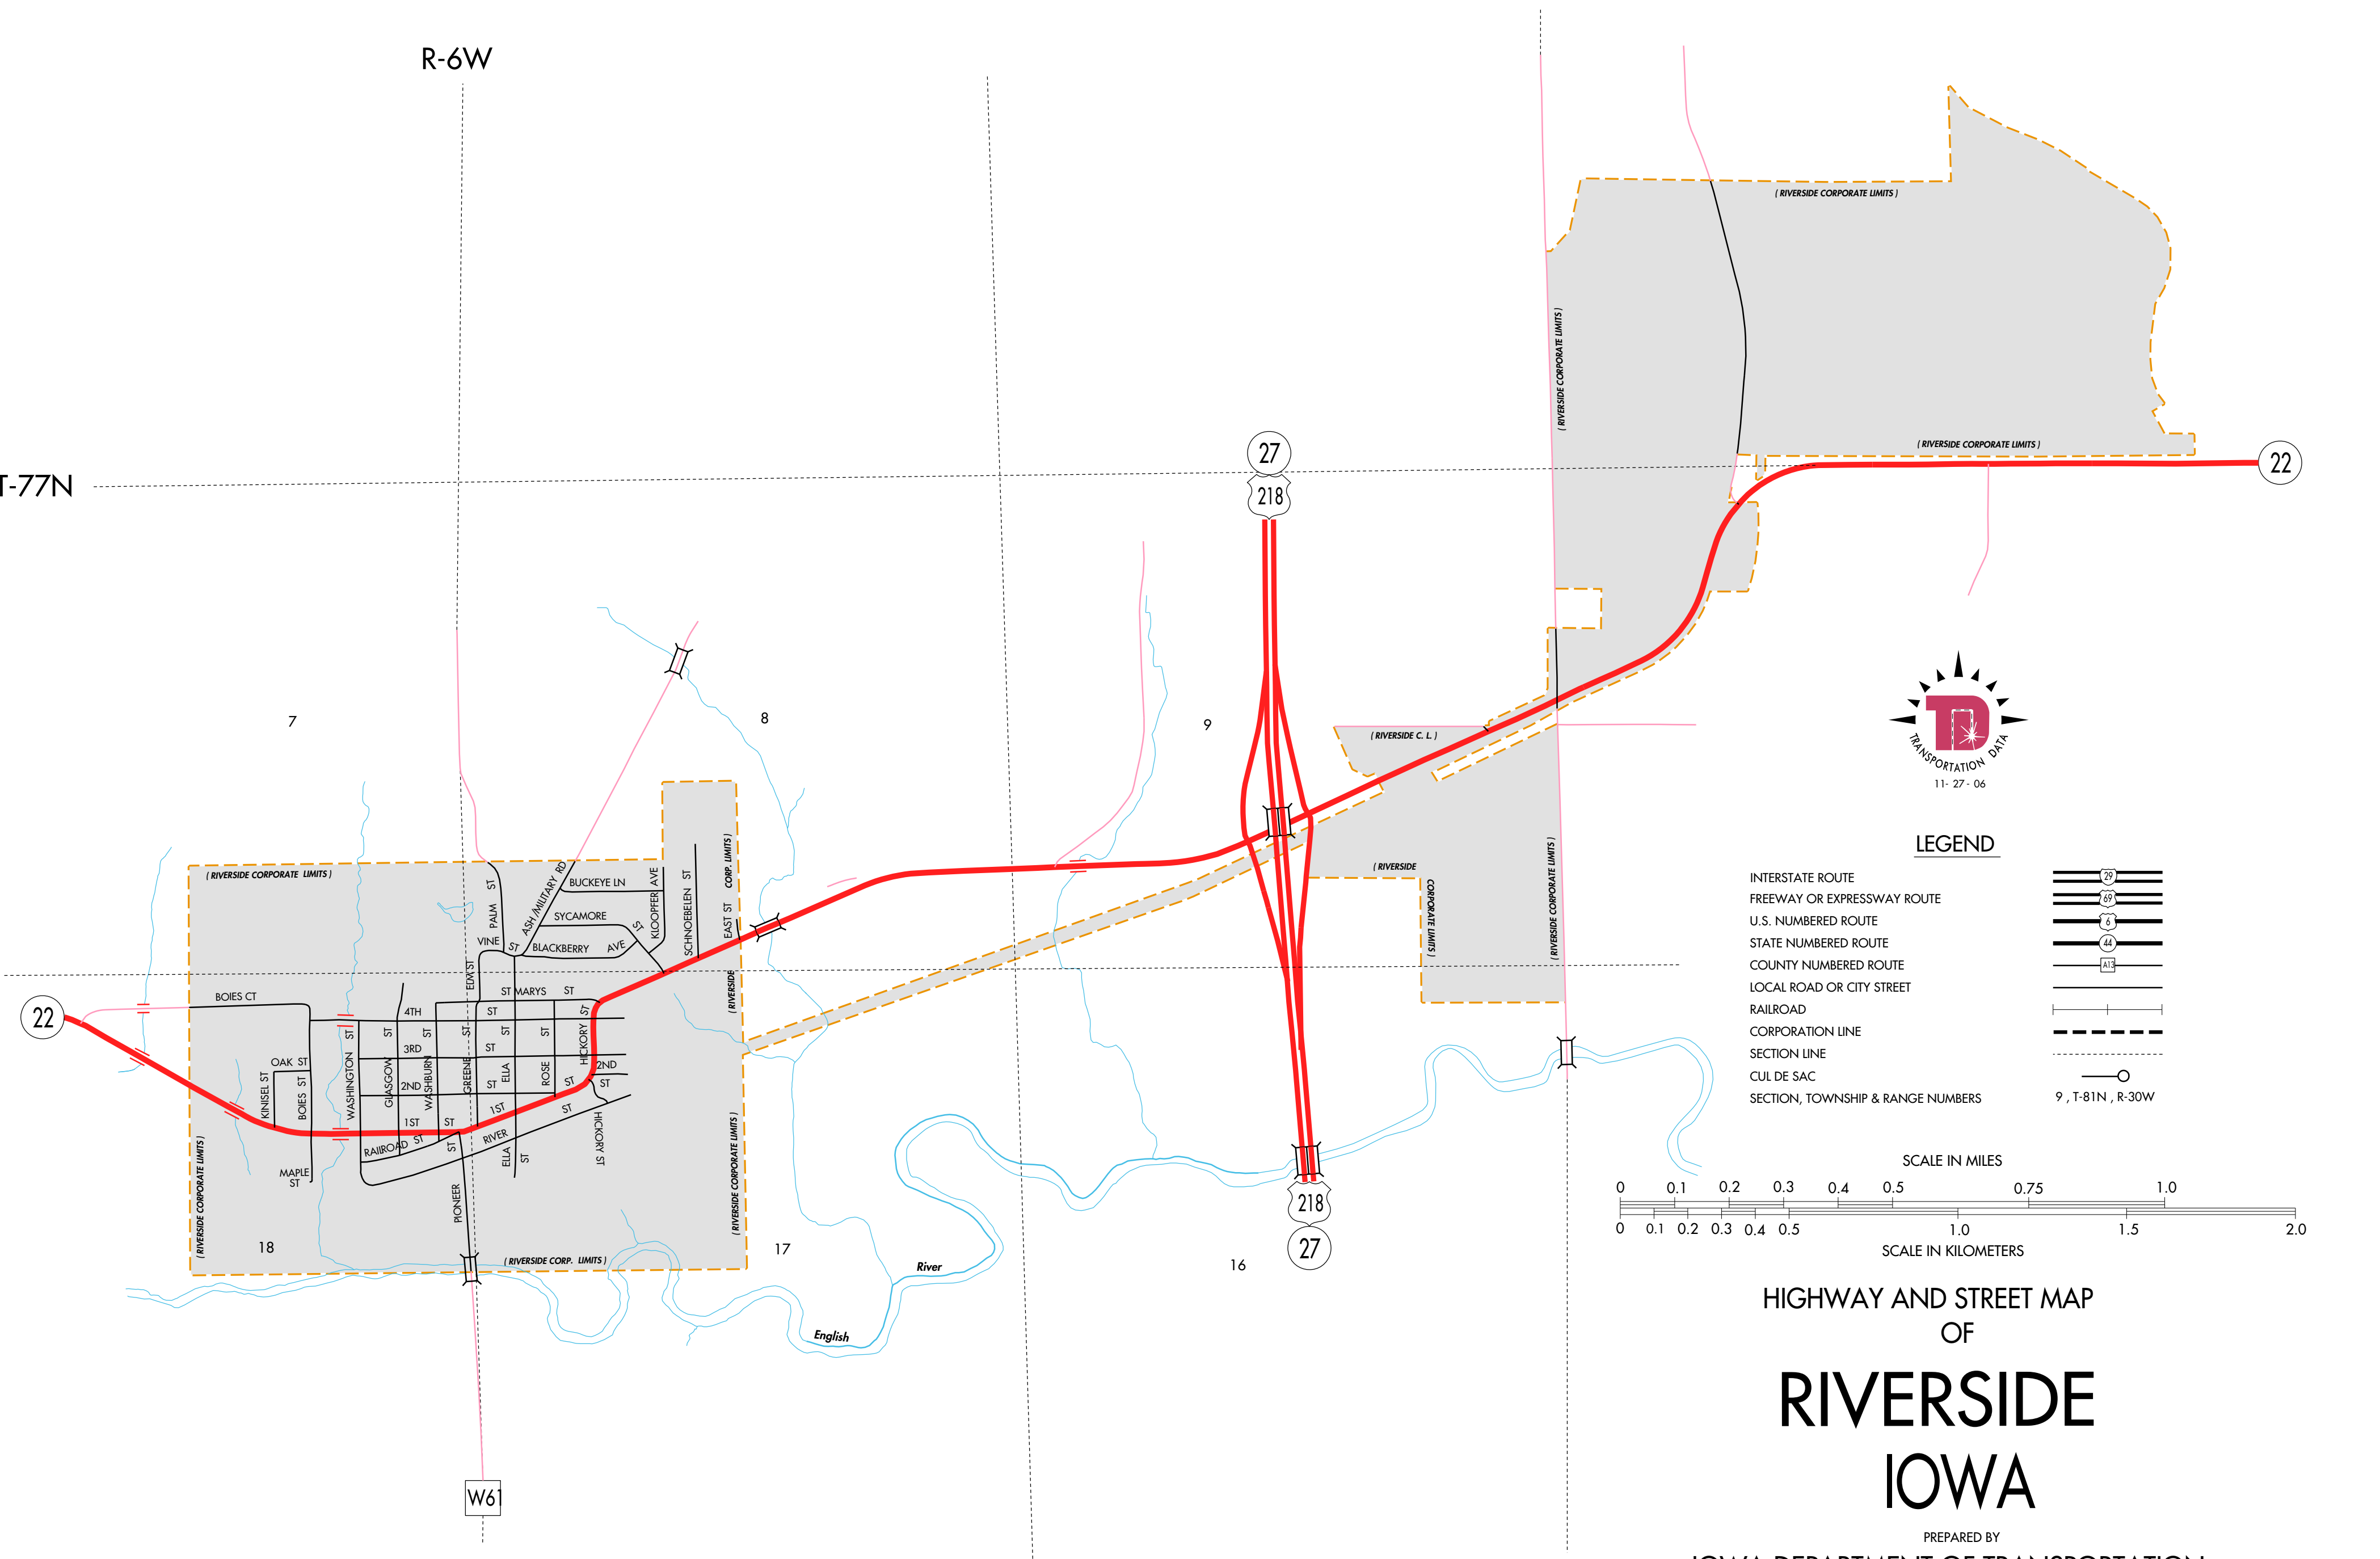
R-6W

T-77N

27
218

22

( RIVERSIDE CORPORATE LIMITS )

( RIVERSIDE CORPORATE LIMITS )

( RIVERSIDE CORPORATE LIMITS )

( RIVERSIDE C. L. )

( RIVERSIDE

CORPORATE LIMITS )

( RIVERSIDE CORPORATE LIMITS )

7

8

9

( RIVERSIDE CORPORATE LIMITS )

BUCKEYE LN
SYCAMORE
ASH/MILITARY RD
PALM ST
VINE ST
BLACKBERRY AVE
KLOOPFER AVE ST
SCHNOEBELEN ST
EAST ST
CORP. LIMITS )
( RIVERSIDE
BOIES CT
EDM ST
ST MARYS ST
4TH ST
3RD ST
2ND ST
1ST ST
OAK ST
KINSEL ST
BOIES ST
WASHINGTON ST
GLASGOW
WASHBURN
GREENE ST
ELLA ST
ROSE ST
HICKORY ST
RAILROAD ST
RIVER ST
ELLA ST
HICKORY ST
MAPLE ST
PIONEER ST
( RIVERSIDE CORPORATE LIMITS )
( RIVERSIDE CORP. LIMITS )
( RIVERSIDE CORPORATE LIMITS )

22

18

17

16

River

English

218
27

W61

TRANSPORTATION DATA
11- 27 - 06

LEGEND
INTERSTATE ROUTE 29
FREEWAY OR EXPRESSWAY ROUTE 69
U.S. NUMBERED ROUTE 6
STATE NUMBERED ROUTE 44
COUNTY NUMBERED ROUTE A13
LOCAL ROAD OR CITY STREET
RAILROAD
CORPORATION LINE
SECTION LINE
CUL DE SAC
SECTION, TOWNSHIP & RANGE NUMBERS 9 , T-81N , R-30W

SCALE IN MILES
0 0.1 0.2 0.3 0.4 0.5 0.75 1.0
0 0.1 0.2 0.3 0.4 0.5 1.0 1.5 2.0
SCALE IN KILOMETERS

HIGHWAY AND STREET MAP OF

RIVERSIDE
IOWA

PREPARED BY
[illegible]